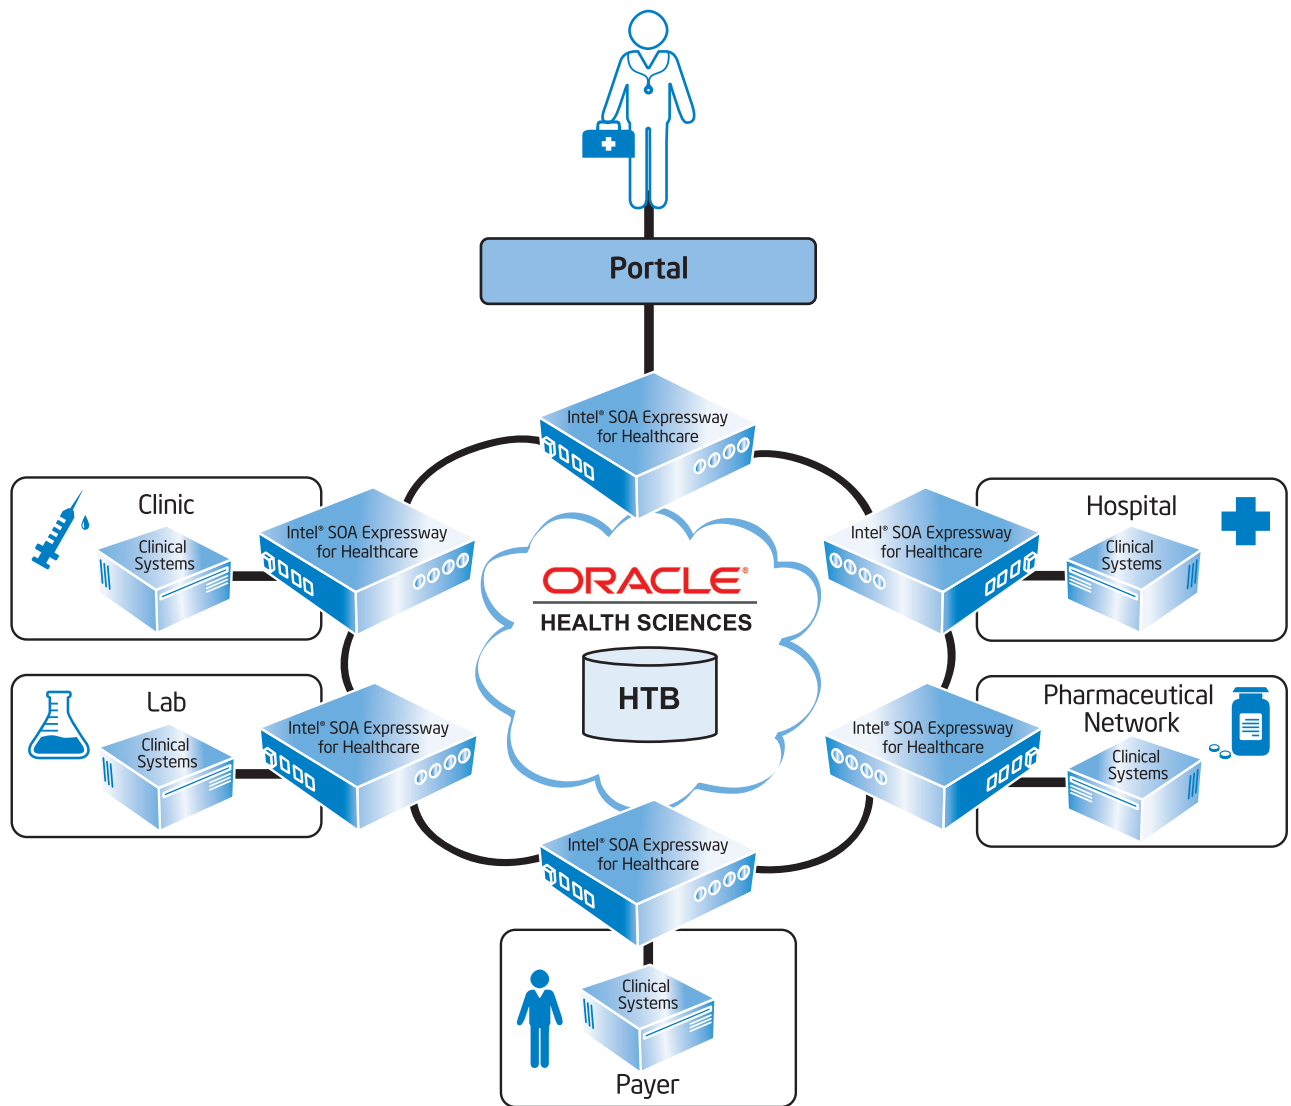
Portal

Intel® SOA Expressway for Healthcare

Clinic

Clinical Systems

Intel® SOA Expressway for Healthcare

Hospital

Intel® SOA Expressway for Healthcare

Clinical Systems

ORACLE®

HEALTH SCIENCES

HTB

Lab

Clinical Systems

Intel® SOA Expressway for Healthcare

Pharmaceutical Network

Intel® SOA Expressway for Healthcare

Clinical Systems

Intel® SOA Expressway for Healthcare

Clinical Systems

Payer